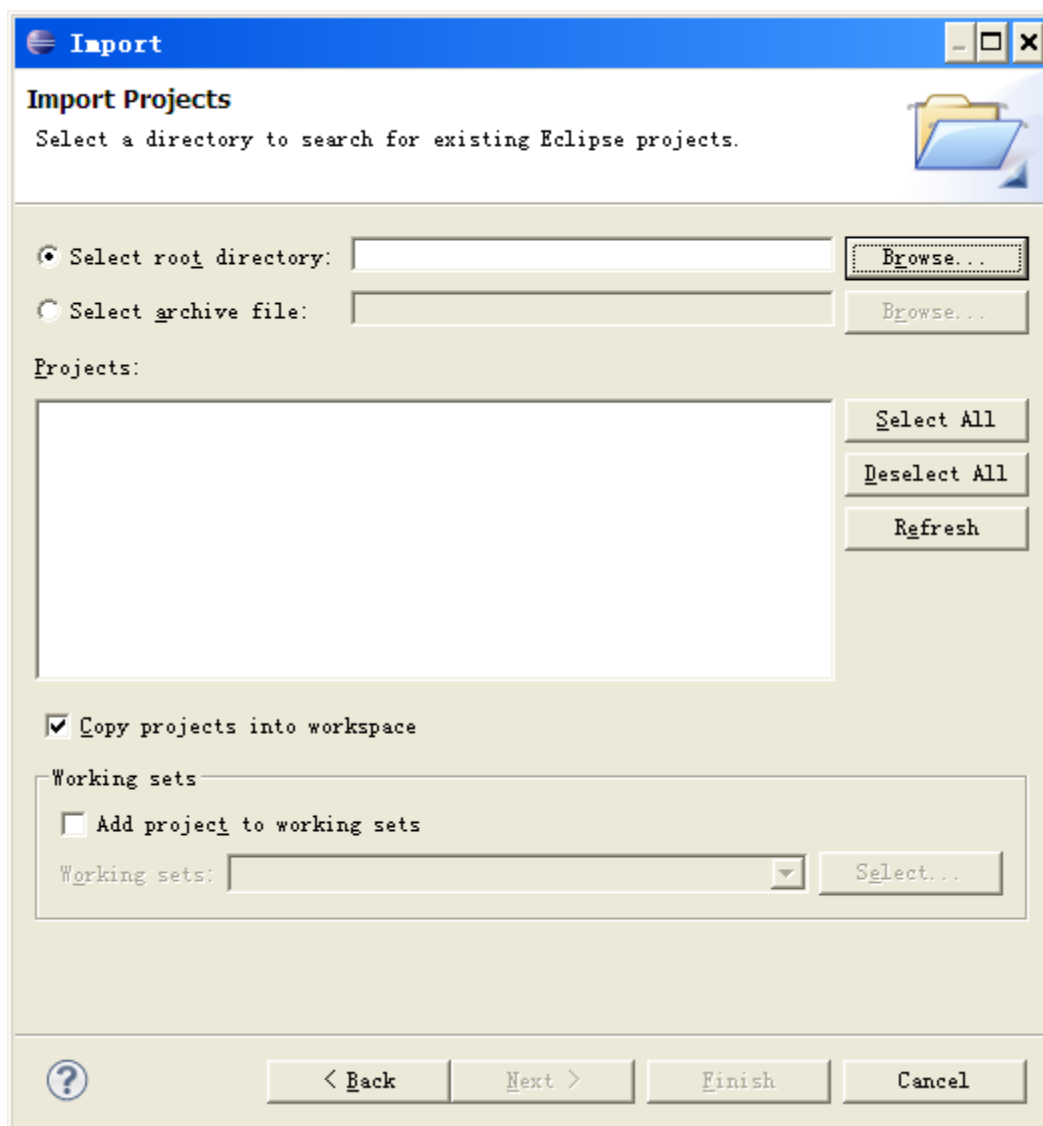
Import

Import Projects

Select a directory to search for existing Eclipse projects.

Select root directory:

Browse...

Select archive file:

Browse...

Projects:

Select All

Deselect All

Refresh

Copy projects into workspace

Working sets

Add project to working sets

Working sets:

Select...

< Back

Next >

Finish

Cancel